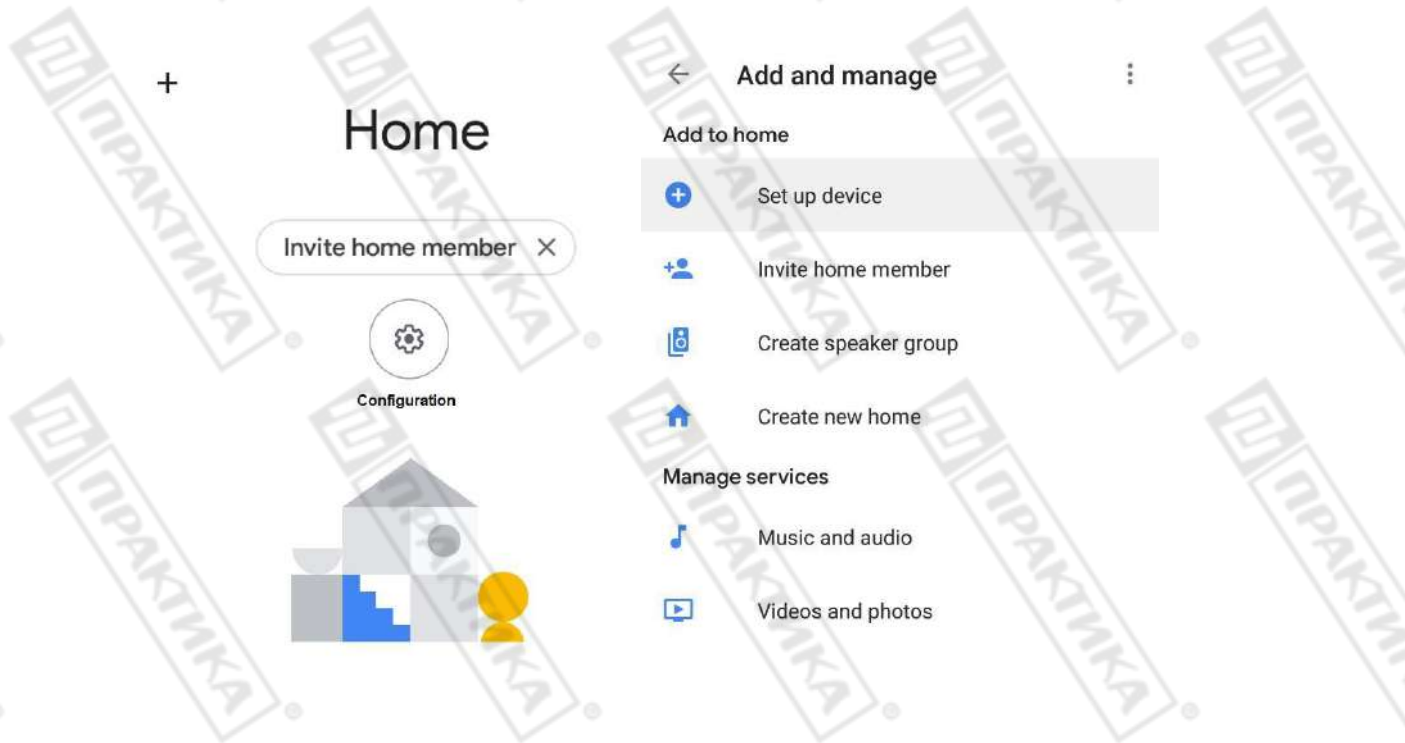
+

Home

Invite home member ✕

Configuration

← Add and manage ⋮

Add to home

Set up device

Invite home member

Create speaker group

Create new home

Manage services

Music and audio

Videos and photos